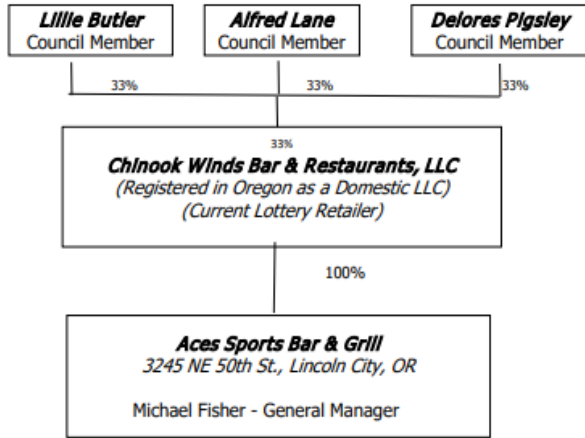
Lillie Butler
Council Member

Alfred Lane
Council Member

Delores Pigsley
Council Member

33%

33%

33%

33%

Chinook Winds Bar & Restaurants, LLC
(Registered in Oregon as a Domestic LLC)
(Current Lottery Retailer)

100%

Aces Sports Bar & Grill
3245 NE 50th St., Lincoln City, OR

Michael Fisher - General Manager